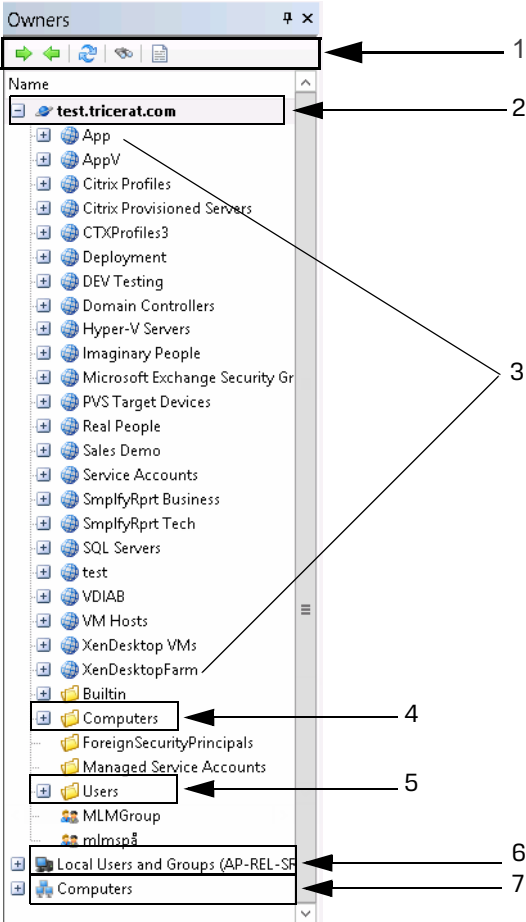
Owners

1

Name

test.tricerat.com

2

App
AppV
Citrix Profiles
Citrix Provisioned Servers
CTXProfiles3
Deployment
DEV Testing
Domain Controllers
Hyper-V Servers
Imaginary People
Microsoft Exchange Security Gr
PVS Target Devices
Real People
Sales Demo
Service Accounts
SmplfyRprt Business
SmplfyRprt Tech
SQL Servers
test
VDIAB
VM Hosts
XenDesktop VMs
XenDesktopFarm

3

Builtin
Computers

4

ForeignSecurityPrincipals
Managed Service Accounts
Users

5

MLMGroup
mlmspå

Local Users and Groups (AP-REL-SR

6

Computers

7